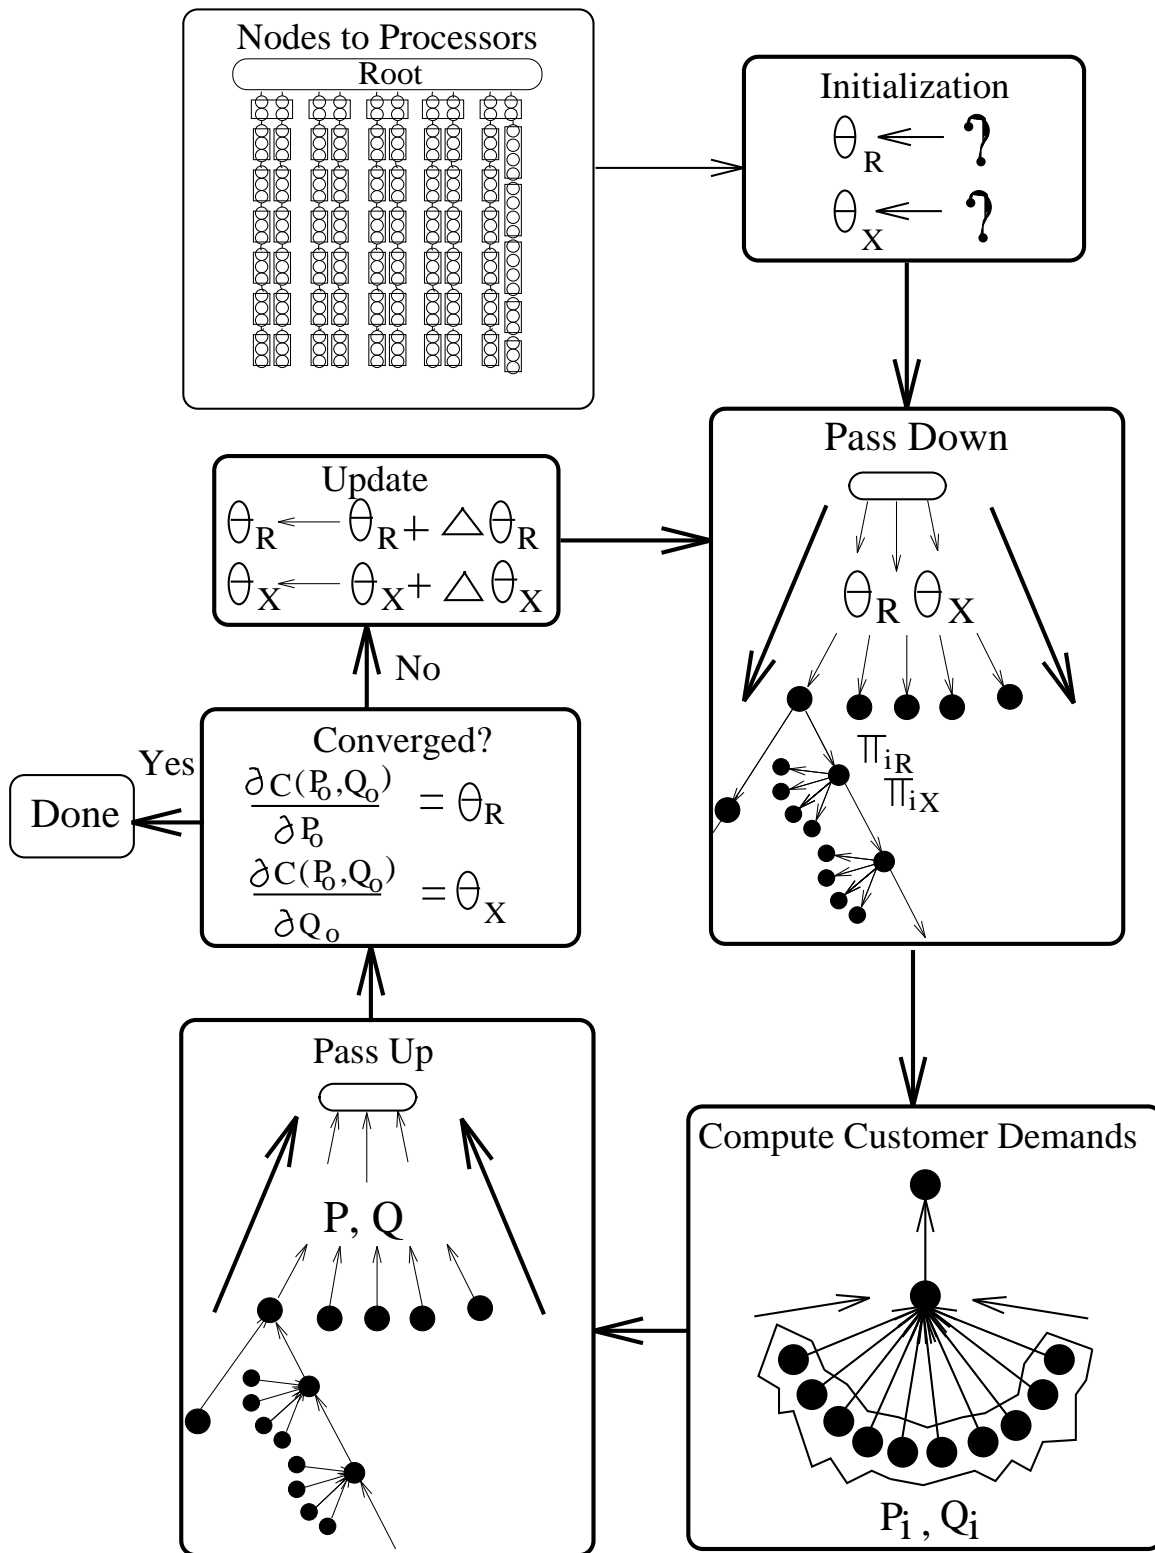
Nodes to Processors

Root

Initialization

$\theta_R \leftarrow ?$

$\theta_X \leftarrow ?$

Pass Down

$\theta_R$ $\theta_X$

$\pi_{iR}$

$\pi_{iX}$

Update

$\theta_R \leftarrow \theta_R + \triangle\theta_R$

$\theta_X \leftarrow \theta_X + \triangle\theta_X$

No

Converged?

Yes

Done

$\frac{\partial C(P_o,Q_o)}{\partial P_o} = \theta_R$

$\frac{\partial C(P_o,Q_o)}{\partial Q_o} = \theta_X$

Pass Up

P, Q

Compute Customer Demands

$P_i$ , $Q_i$